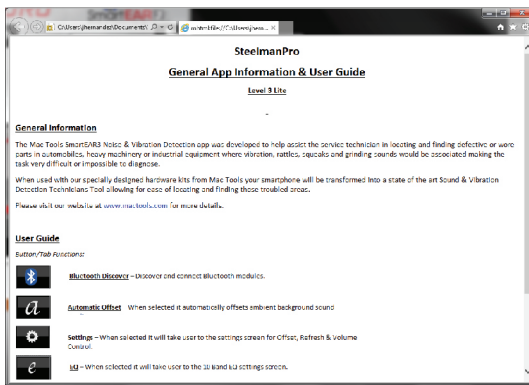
C:\Users\jhernandez\Documents\ mshtml:file://C:\Users\jhern... ×

SteelmanPro

General App Information & User Guide

Level 3 Lite

-

General Information

The Mac Tools SmartEAR3 Noise & Vibration Detection app was developed to help assist the service technician in locating and finding defective or worn parts in automobiles, heavy machinery or industrial equipment where vibration, rattles, squeaks and grinding sounds would be associated making the task very difficult or impossible to diagnose.

When used with our specially designed hardware kits from Mac Tools your smartphone will be transformed into a state of the art Sound & Vibration Detection Technicians Tool allowing for ease of locating and finding those troubled areas.

Please visit our website at www.mactools.com for more details.

User Guide

Button/Tab Functions:

Bluetooth Discover – Discover and connect Bluetooth modules.

a

Automatic Offset When selected it automatically offsets ambient background sound

Settings – When selected it will take user to the settings screen for Offset, Refresh & Volume Control.

e

EQ – When selected it will take user to the 10 band EQ settings screen.